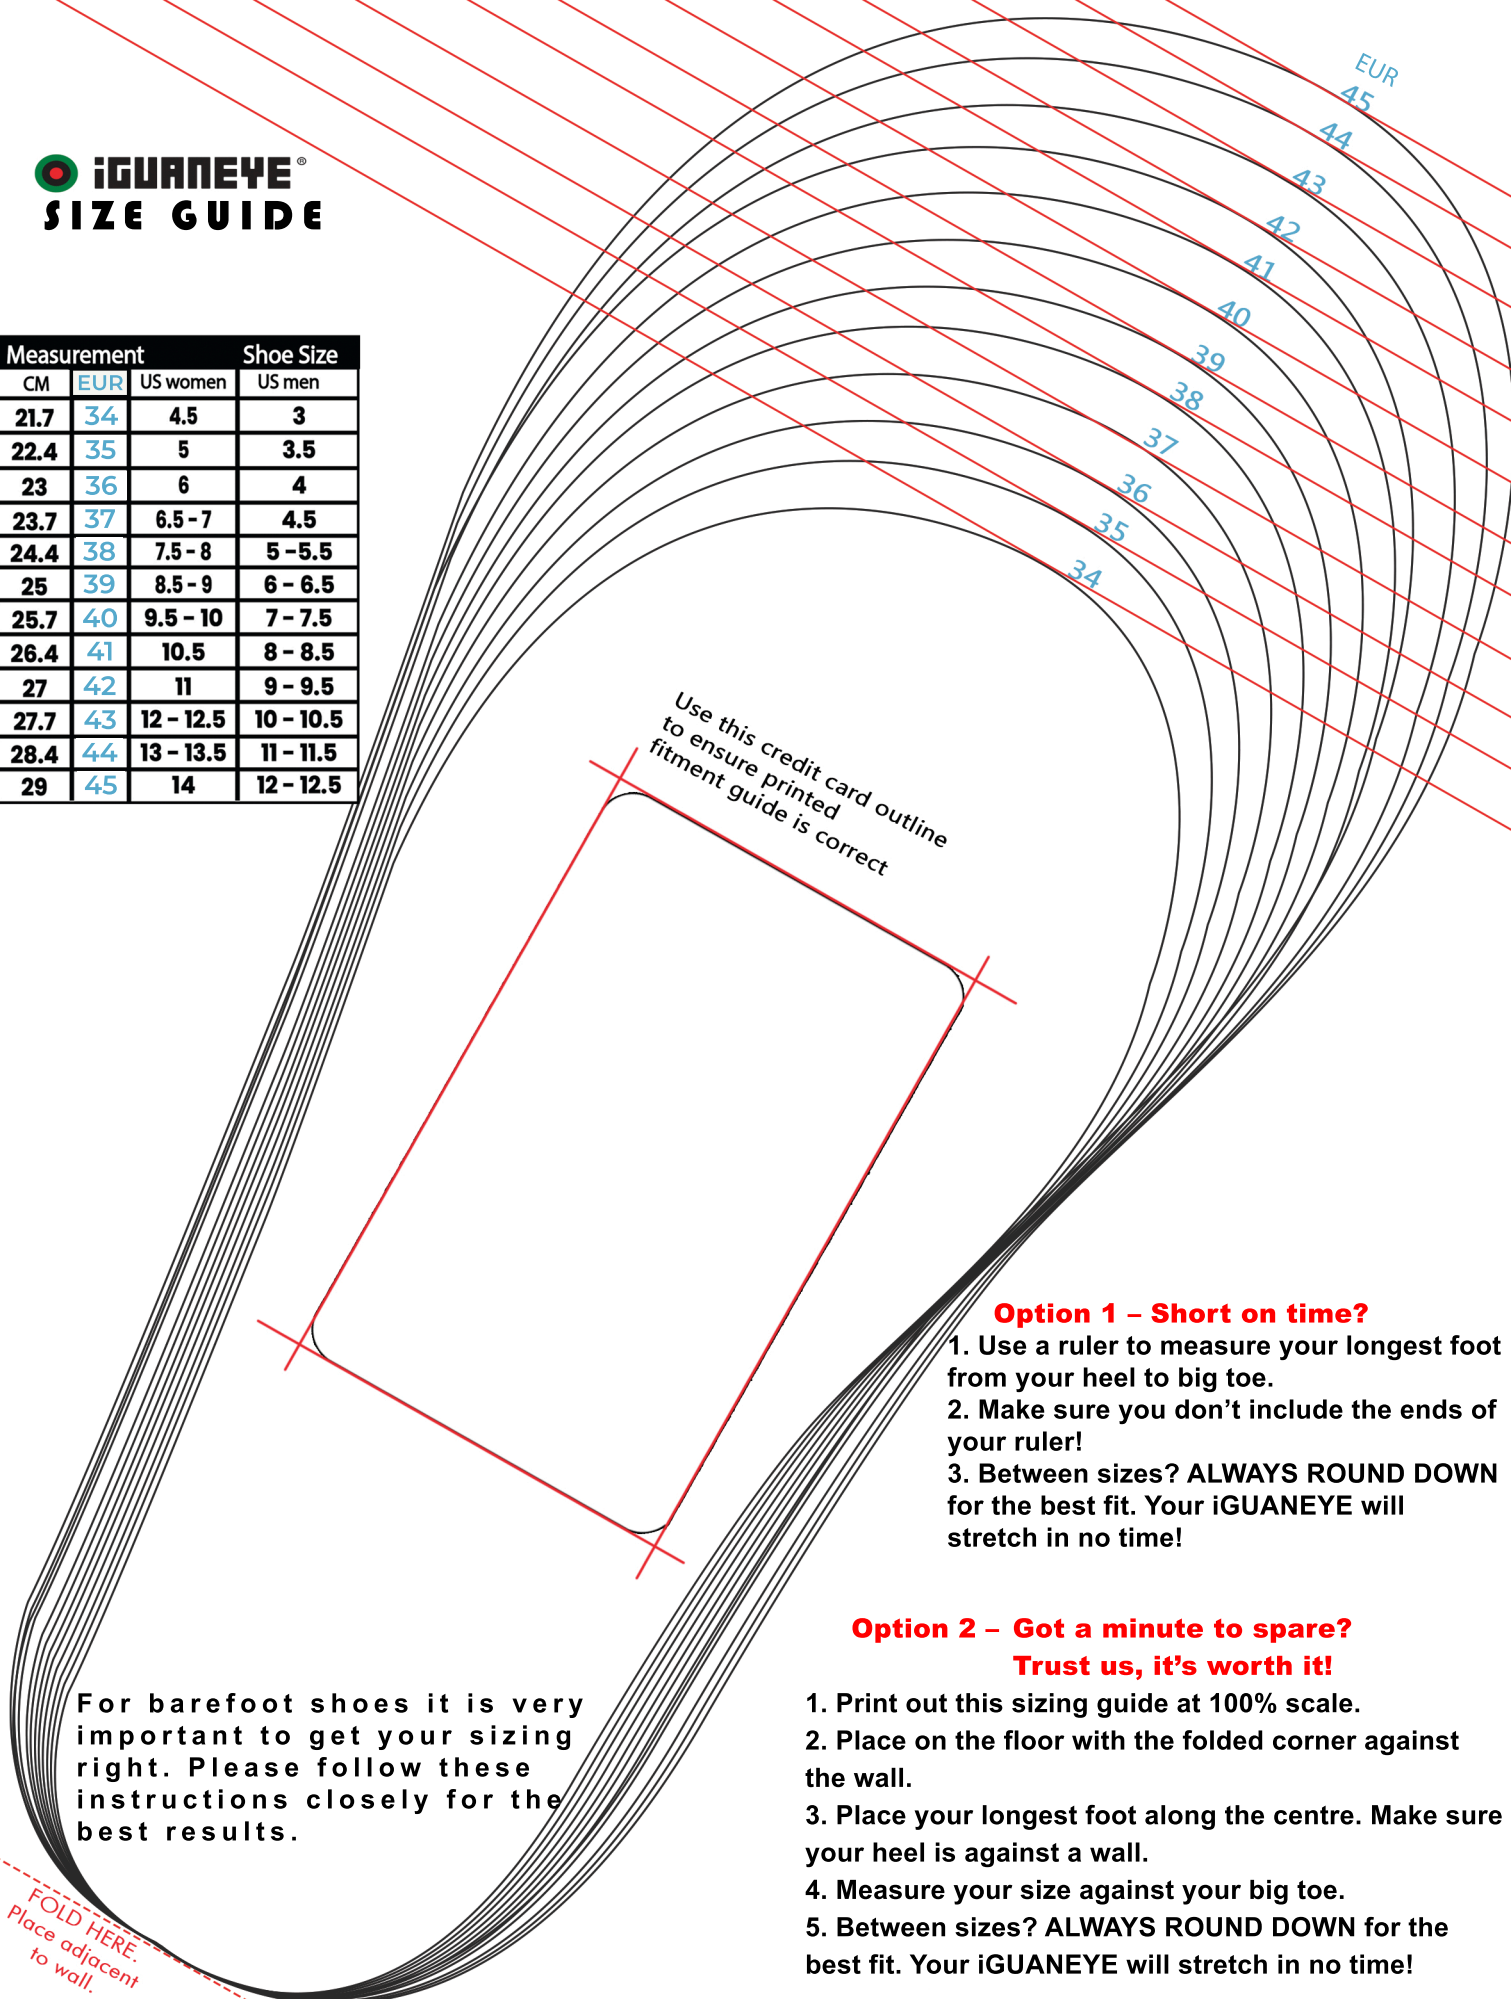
iGUANEYE®
SIZE GUIDE

| Measurement | | Shoe Size | |
|---|---|---|---|
| CM | EUR | US women | US men |
| 21.7 | 34 | 4.5 | 3 |
| 22.4 | 35 | 5 | 3.5 |
| 23 | 36 | 6 | 4 |
| 23.7 | 37 | 6.5 - 7 | 4.5 |
| 24.4 | 38 | 7.5 - 8 | 5 - 5.5 |
| 25 | 39 | 8.5 - 9 | 6 - 6.5 |
| 25.7 | 40 | 9.5 - 10 | 7 - 7.5 |
| 26.4 | 41 | 10.5 | 8 - 8.5 |
| 27 | 42 | 11 | 9 - 9.5 |
| 27.7 | 43 | 12 - 12.5 | 10 - 10.5 |
| 28.4 | 44 | 13 - 13.5 | 11 - 11.5 |
| 29 | 45 | 14 | 12 - 12.5 |

EUR
45
44
43
42
41
40
39
38
37
36
35
34

Use this credit card outline to ensure printed fitment guide is correct

Option 1 – Short on time?
1. Use a ruler to measure your longest foot from your heel to big toe.
2. Make sure you don't include the ends of your ruler!
3. Between sizes? ALWAYS ROUND DOWN for the best fit. Your iGUANEYE will stretch in no time!

Option 2 – Got a minute to spare?
Trust us, it's worth it!
1. Print out this sizing guide at 100% scale.
2. Place on the floor with the folded corner against the wall.
3. Place your longest foot along the centre. Make sure your heel is against a wall.
4. Measure your size against your big toe.
5. Between sizes? ALWAYS ROUND DOWN for the best fit. Your iGUANEYE will stretch in no time!

For barefoot shoes it is very important to get your sizing right. Please follow these instructions closely for the best results.

FOLD HERE.
Place adjacent to wall.